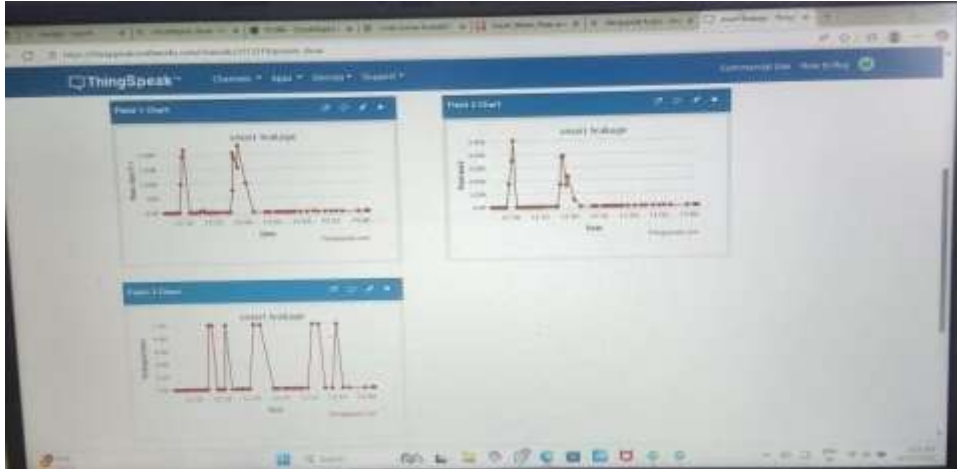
ThingSpeak™ Channels ▾ Apps ▾ Devices ▾ Support ▾

Commercial Use How to Buy

Field 1 Chart

smart leakage

Date

ThingSpeak.com

Field 2 Chart

smart leakage

Date

ThingSpeak.com

Field 3 Chart

smart leakage

Date

ThingSpeak.com